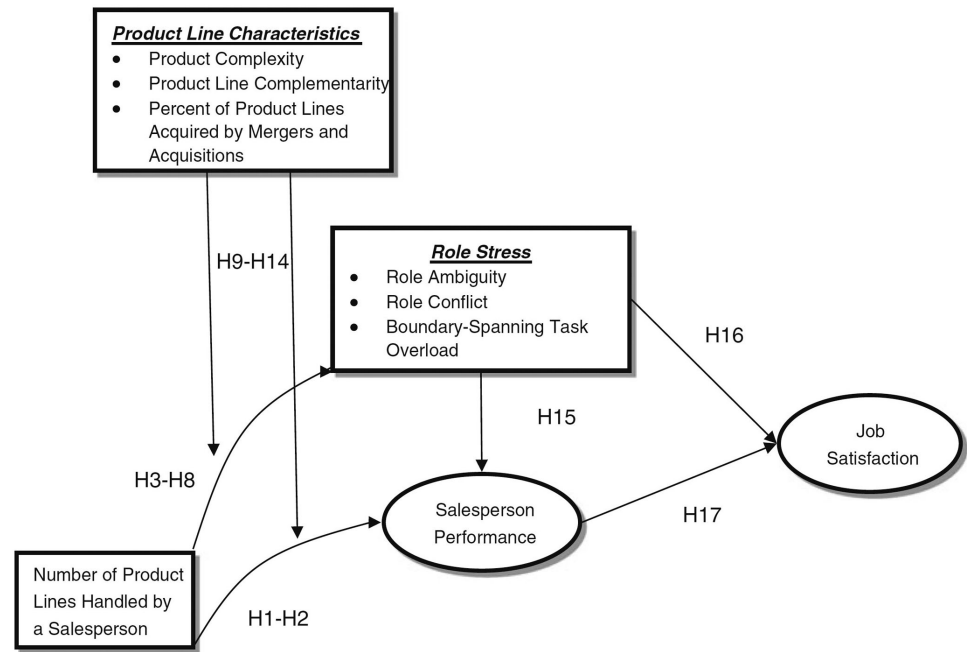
Product Line Characteristics
• Product Complexity
• Product Line Complementarity
• Percent of Product Lines Acquired by Mergers and Acquisitions

H9-H14

Role Stress
• Role Ambiguity
• Role Conflict
• Boundary-Spanning Task Overload

H16

H15

Job Satisfaction

H3-H8

Salesperson Performance

H17

Number of Product Lines Handled by a Salesperson

H1-H2